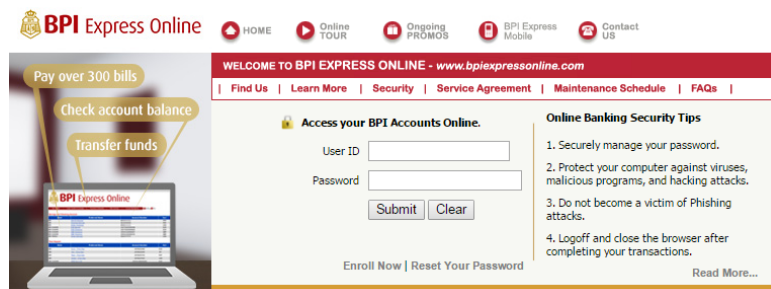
BPI Express Online

HOME
Online TOUR
Ongoing PROMOS
BPI Express Mobile
Contact US

Pay over 300 bills
Check account balance
Transfer funds

BPI Express Online

WELCOME TO BPI EXPRESS ONLINE - www.bpiexpressonline.com

| Find Us | Learn More | Security | Service Agreement | Maintenance Schedule | FAQs |

Access your BPI Accounts Online.

User ID
Password
Submit Clear

Enroll Now | Reset Your Password

Online Banking Security Tips

1. Securely manage your password.

2. Protect your computer against viruses, malicious programs, and hacking attacks.

3. Do not become a victim of Phishing attacks.

4. Logoff and close the browser after completing your transactions.

Read More...